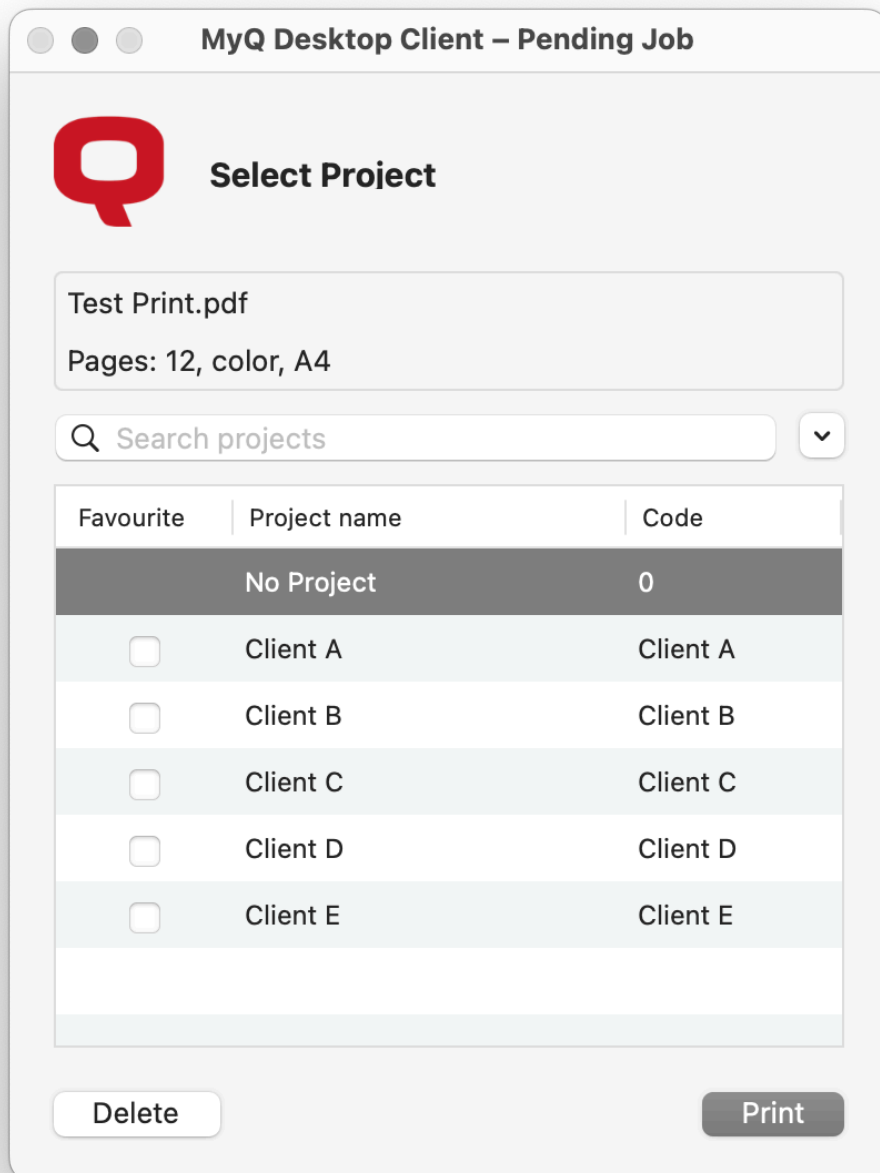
MyQ Desktop Client – Pending Job

Select Project

Test Print.pdf

Pages: 12, color, A4

Search projects

| Favourite | Project name | Code |
|---|---|---|
| | No Project | 0 |
| | Client A | Client A |
| | Client B | Client B |
| | Client C | Client C |
| | Client D | Client D |
| | Client E | Client E |

Delete

Print